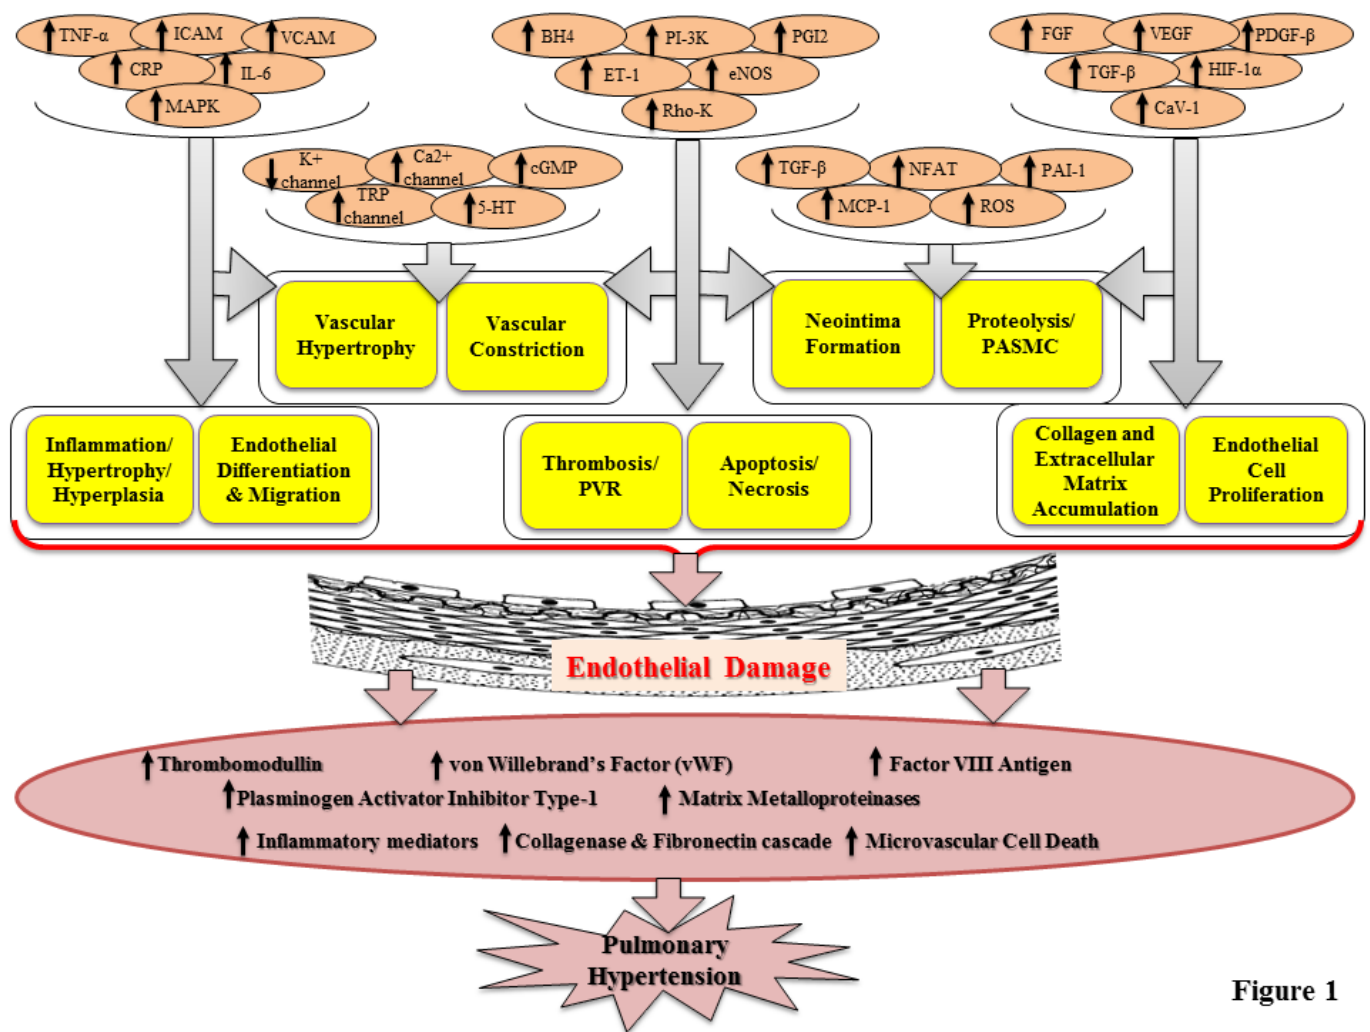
↑TNF-α ↑ICAM ↑VCAM
↑CRP ↑IL-6
↑MAPK

↑BH4 ↑PI-3K ↑PGI2
↑ET-1 ↑eNOS
↑Rho-K

↑FGF ↑VEGF ↑PDGF-β
↑TGF-β ↑HIF-1α
↑CaV-1

↓K+ channel ↑Ca2+ channel ↑cGMP
↑TRP channel ↑5-HT

↑TGF-β ↑NFAT ↑PAI-1
↑MCP-1 ↑ROS

Vascular Hypertrophy

Vascular Constriction

Neointima Formation

Proteolysis/ PASMC

Inflammation/ Hypertrophy/ Hyperplasia

Endothelial Differentiation & Migration

Thrombosis/ PVR

Apoptosis/ Necrosis

Collagen and Extracellular Matrix Accumulation

Endothelial Cell Proliferation

Endothelial Damage

↑Thrombomodullin ↑von Willebrand's Factor (vWF) ↑Factor VIII Antigen
↑Plasminogen Activator Inhibitor Type-1 ↑Matrix Metalloproteinases
↑Inflammatory mediators ↑Collagenase & Fibronectin cascade ↑Microvascular Cell Death

Pulmonary Hypertension

Figure 1